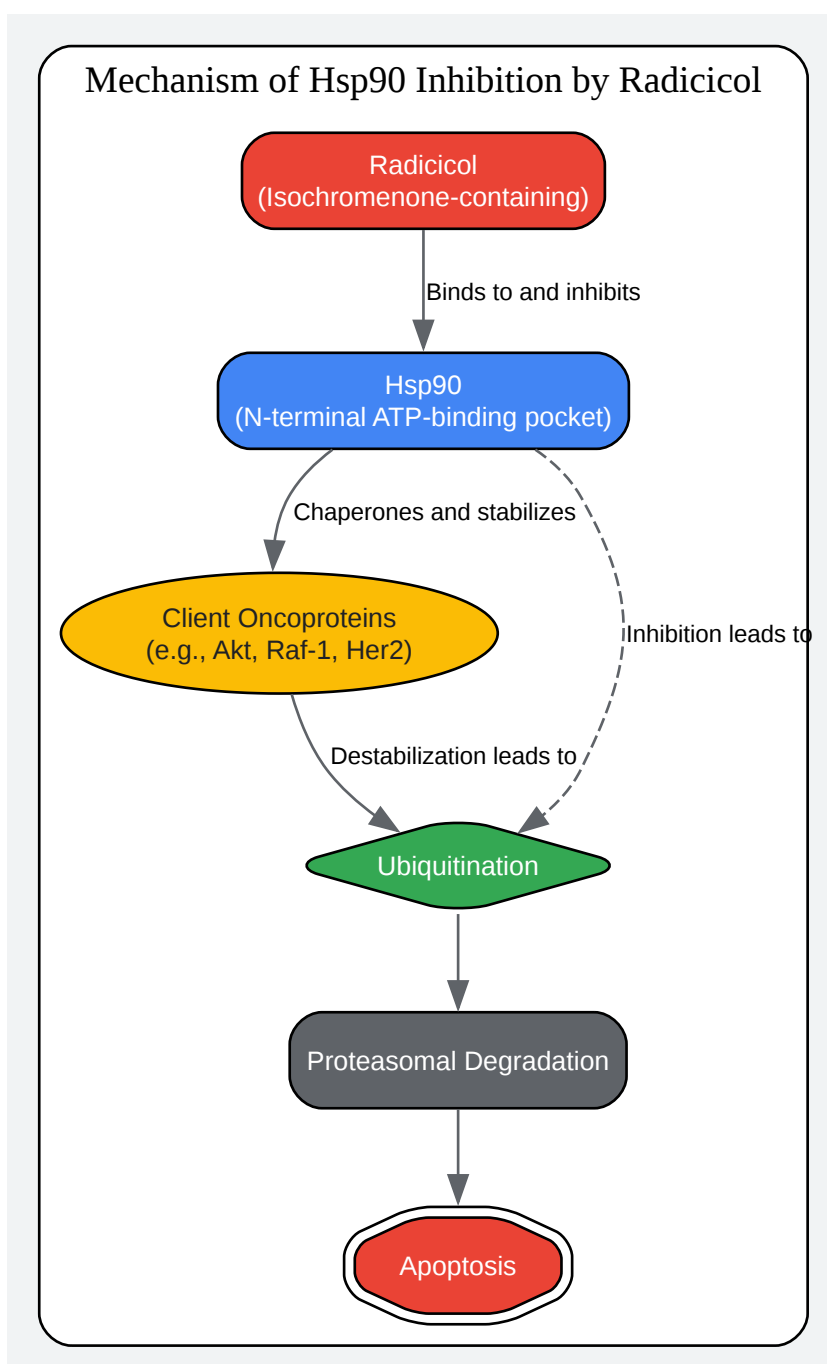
Mechanism of Hsp90 Inhibition by Radicicol

Radicicol
(Isochromenone-containing)

Binds to and inhibits

Hsp90
(N-terminal ATP-binding pocket)

Chaperones and stabilizes

Inhibition leads to

Client Oncoproteins
(e.g., Akt, Raf-1, Her2)

Destabilization leads to

Ubiquitination

Proteasomal Degradation

Apoptosis